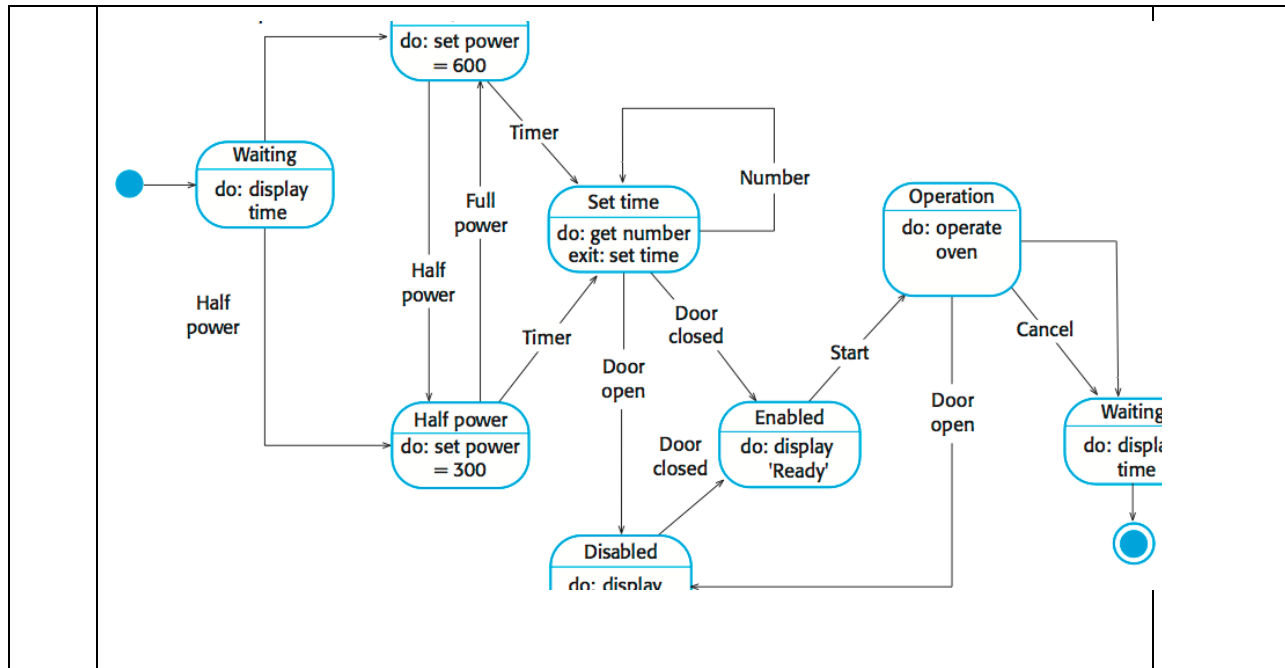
do: set power = 600

Timer

Number

Waiting
do: display time

Full power

Set time
do: get number
exit: set time

Operation
do: operate oven

Half power

Half power

Door closed

Cancel

Timer

Start

Door open

Door open

Half power
do: set power = 300

Enabled
do: display 'Ready'

Door closed

Waitin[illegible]
do: displa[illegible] time

Disabled
do: display